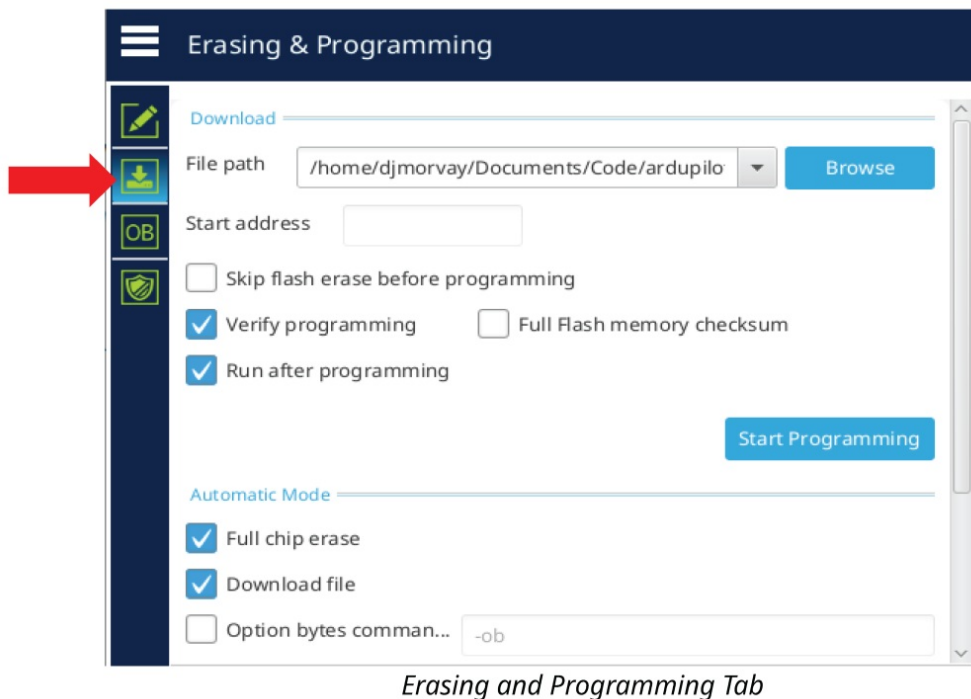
Erasing & Programming

OB

Download

File path /home/djmorvay/Documents/Code/ardupilo Browse

Start address

Skip flash erase before programming

Verify programming Full Flash memory checksum

Run after programming

Start Programming

Automatic Mode

Full chip erase

Download file

Option bytes comman... -ob

Erasing and Programming Tab